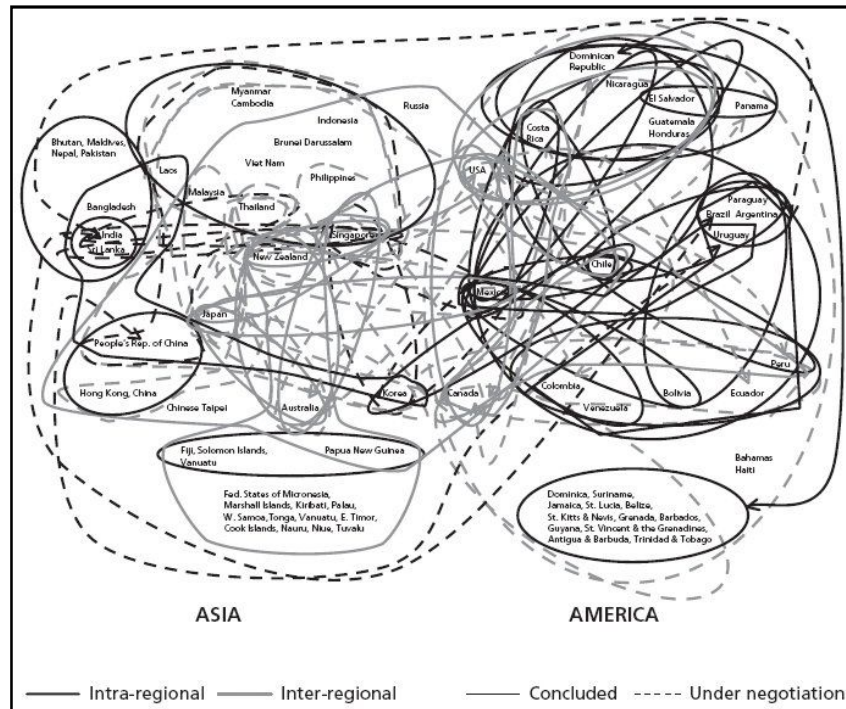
Myanmar
Cambodia

Russia

Indonesia

Brunei Darussalam

Bhutan, Maldives, Nepal, Pakistan

Laos

Viet Nam

Philippines

Malaysia

Thailand

Bangladesh

India

Sri Lanka

Singapore

New Zealand

Japan

People's Rep. of China

Hong Kong, China

Chinese Taipei

Australia

Korea

Fiji, Solomon Islands, Vanuatu

Papua New Guinea

Fed. States of Micronesia, Marshall Islands, Kiribati, Palau, W. Samoa, Tonga, Vanuatu, E. Timor, Cook Islands, Nauru, Niue, Tuvalu

Dominican Republic

Nicaragua

El Salvador

Panama

Guatemala
Honduras

Costa Rica

USA

Paraguay

Brazil Argentina

Uruguay

Chile

Mexico

Peru

Canada

Colombia

Venezuela

Bolivia

Ecuador

Bahamas
Haiti

Dominica, Suriname, Jamaica, St. Lucia, Belize, St. Kitts & Nevis, Granada, Barbados, Guyana, St. Vincent & the Granadines, Antigua & Barbuda, Trinidad & Tobago

ASIA

AMERICA

Intra-regional Inter-regional Concluded ----- Under negotiation